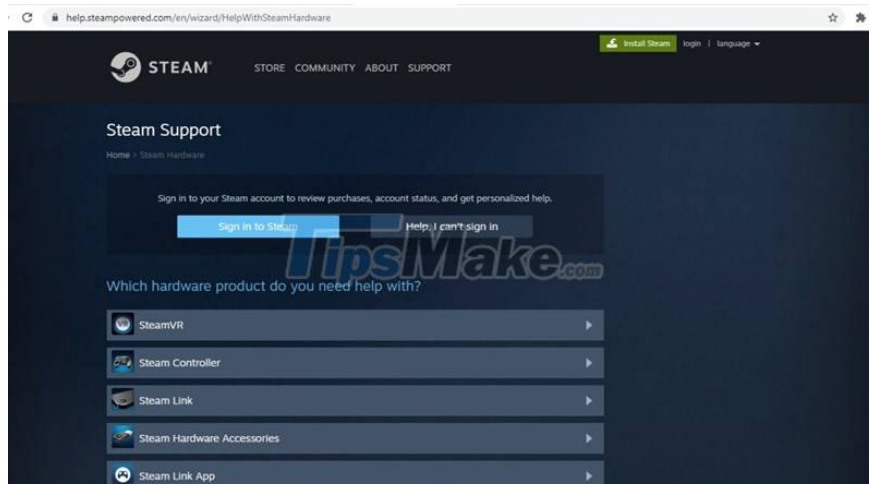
help.steampowered.com/en/wizard/HelpWithSteamHardware

Install Steam login | language

STEAM STORE COMMUNITY ABOUT SUPPORT

Steam Support

Home > Steam Hardware

Sign in to your Steam account to review purchases, account status, and get personalized help.

Sign in to Steam

Help, I can't sign in

TipsMake.com

Which hardware product do you need help with?

SteamVR

Steam Controller

Steam Link

Steam Hardware Accessories

Steam Link App